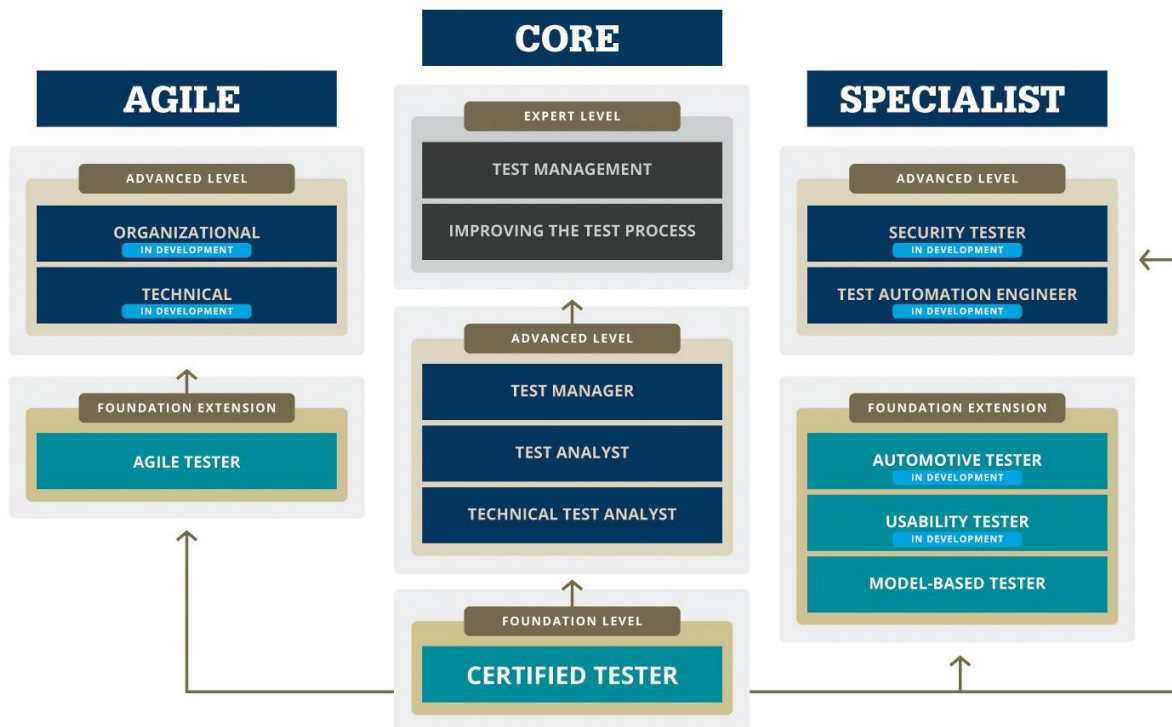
CORE

AGILE

ADVANCED LEVEL

ORGANIZATIONAL
IN DEVELOPMENT

TECHNICAL
IN DEVELOPMENT

FOUNDATION EXTENSION

AGILE TESTER

EXPERT LEVEL

TEST MANAGEMENT

IMPROVING THE TEST PROCESS

ADVANCED LEVEL

TEST MANAGER

TEST ANALYST

TECHNICAL TEST ANALYST

FOUNDATION LEVEL

CERTIFIED TESTER

SPECIALIST

ADVANCED LEVEL

SECURITY TESTER
IN DEVELOPMENT

TEST AUTOMATION ENGINEER
IN DEVELOPMENT

FOUNDATION EXTENSION

AUTOMOTIVE TESTER
IN DEVELOPMENT

USABILITY TESTER
IN DEVELOPMENT

MODEL-BASED TESTER